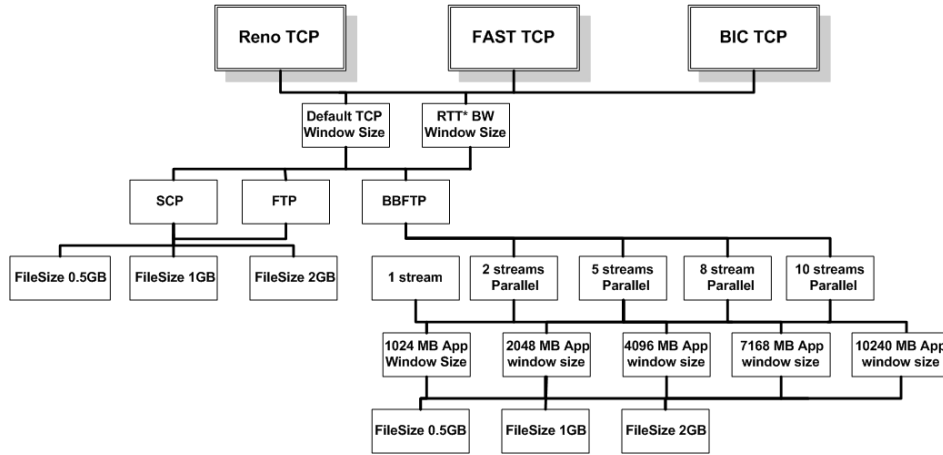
Reno TCP

FAST TCP

BIC TCP

Default TCP Window Size

RTT* BW Window Size

SCP

FTP

BBFTP

FileSize 0.5GB

FileSize 1GB

FileSize 2GB

1 stream

2 streams Parallel

5 streams Parallel

8 stream Parallel

10 streams Parallel

1024 MB App Window Size

2048 MB App window size

4096 MB App window size

7168 MB App window size

10240 MB App window size

FileSize 0.5GB

FileSize 1GB

FileSize 2GB